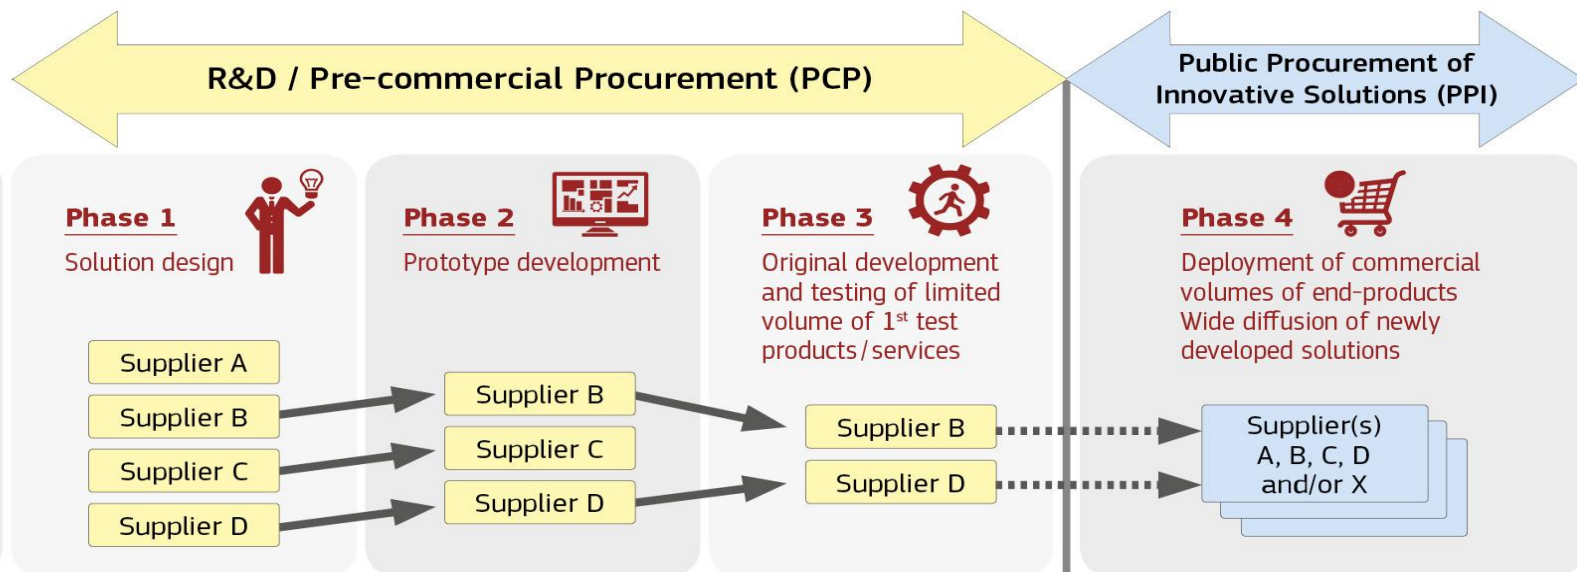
R&D / Pre-commercial Procurement (PCP)

Public Procurement of Innovative Solutions (PPI)

Phase 1
Solution design

Phase 2
Prototype development

Phase 3
Original development and testing of limited volume of 1$^{st}$ test products/services

Phase 4
Deployment of commercial volumes of end-products
Wide diffusion of newly developed solutions

Supplier A
Supplier B
Supplier C
Supplier D

Supplier B
Supplier C
Supplier D

Supplier B
Supplier D

Supplier(s)
A, B, C, D
and/or X